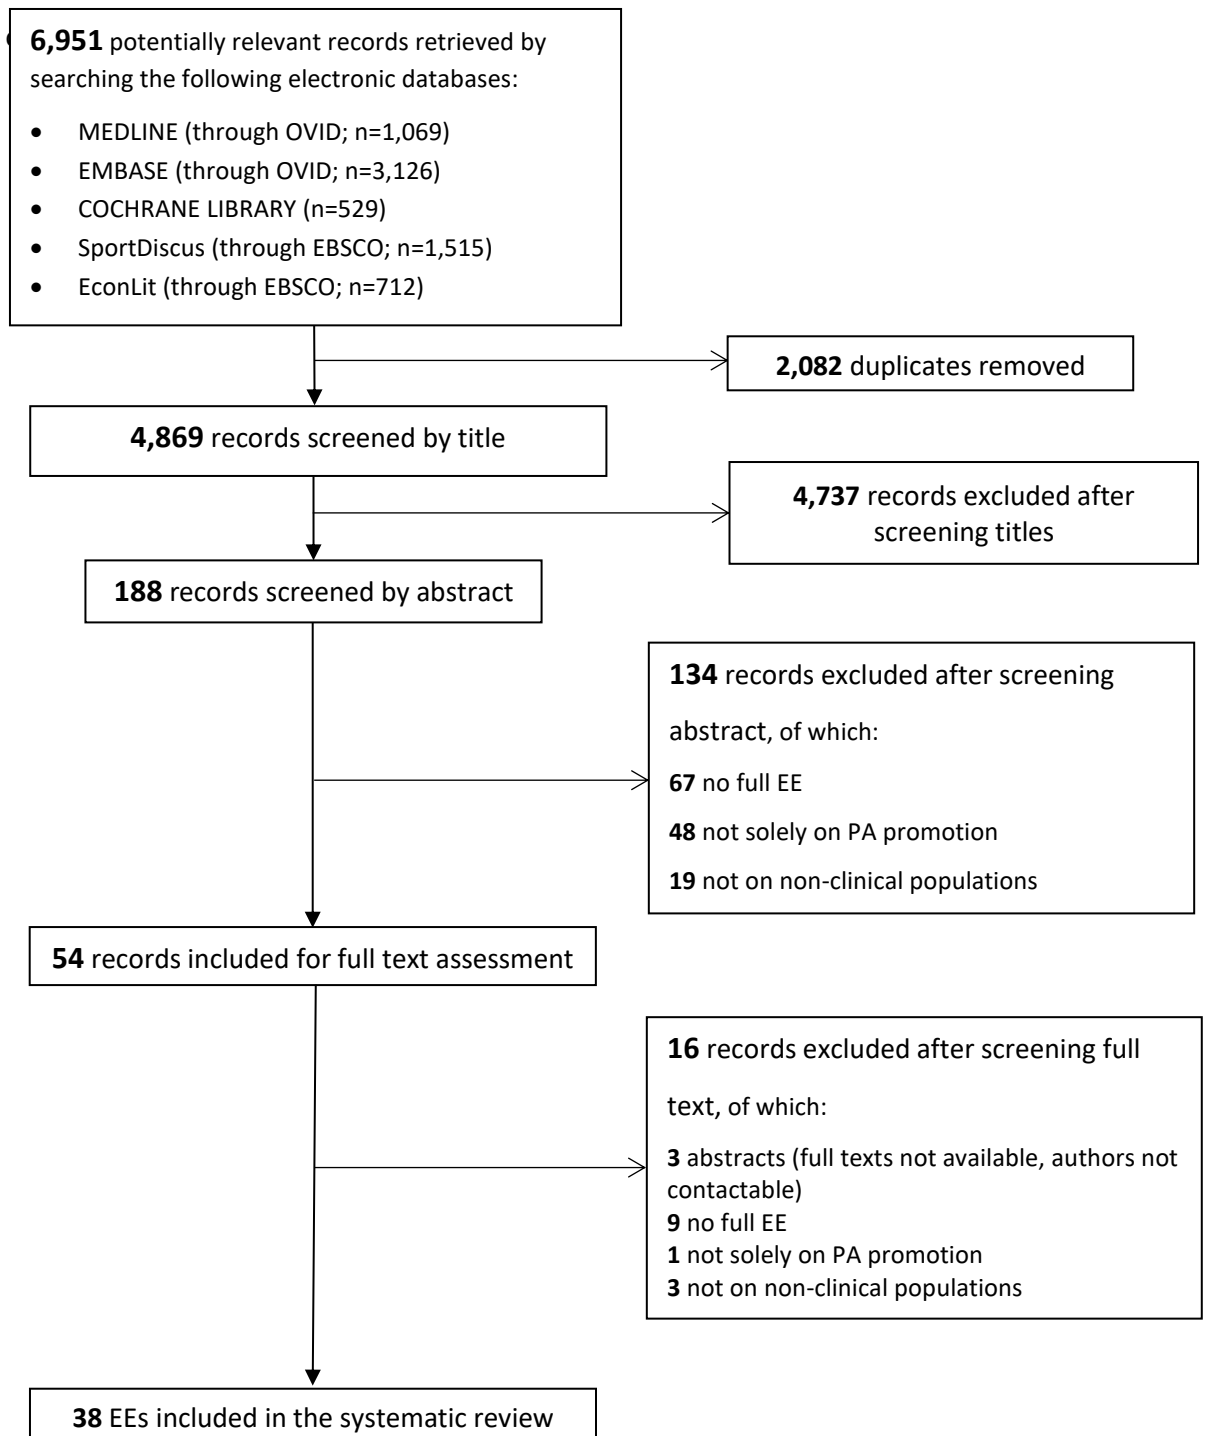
**6,951** potentially relevant records retrieved by searching the following electronic databases:

- MEDLINE (through OVID; n=1,069)
- EMBASE (through OVID; n=3,126)
- COCHRANE LIBRARY (n=529)
- SportDiscus (through EBSCO; n=1,515)
- EconLit (through EBSCO; n=712)

**2,082** duplicates removed

**4,869** records screened by title

**4,737** records excluded after screening titles

**188** records screened by abstract

**134** records excluded after screening abstract, of which:

**67** no full EE

**48** not solely on PA promotion

**19** not on non-clinical populations

**54** records included for full text assessment

**16** records excluded after screening full text, of which:

**3** abstracts (full texts not available, authors not contactable)
**9** no full EE
**1** not solely on PA promotion
**3** not on non-clinical populations

**38** EEs included in the systematic review